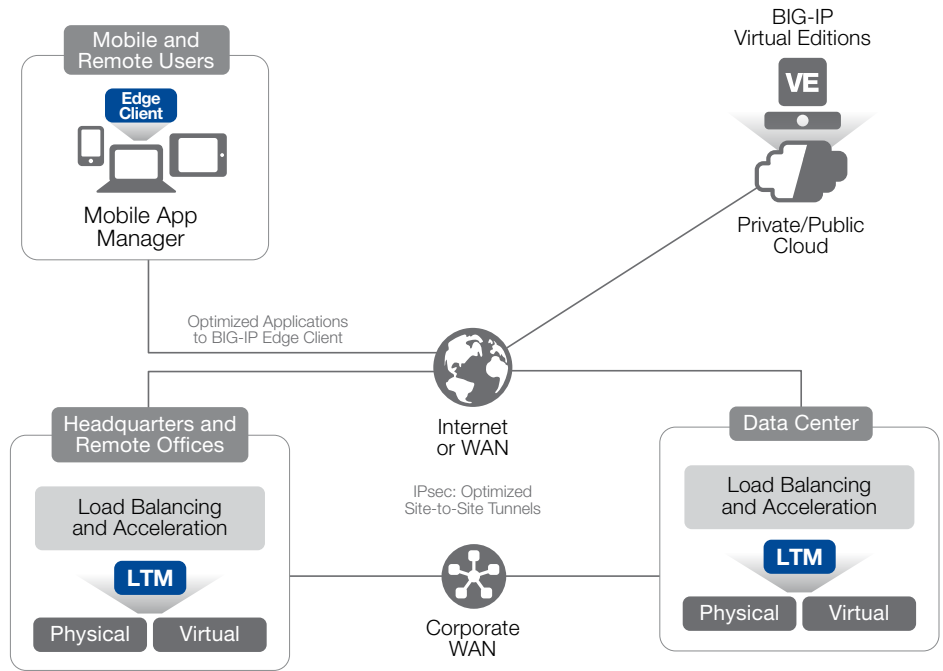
Mobile and Remote Users

Edge Client

Mobile App Manager

BIG-IP Virtual Editions

VE

Private/Public Cloud

Optimized Applications to BIG-IP Edge Client

Internet or WAN

Headquarters and Remote Offices

Load Balancing and Acceleration

LTM

Physical

Virtual

IPsec: Optimized Site-to-Site Tunnels

Corporate WAN

Data Center

Load Balancing and Acceleration

LTM

Physical

Virtual